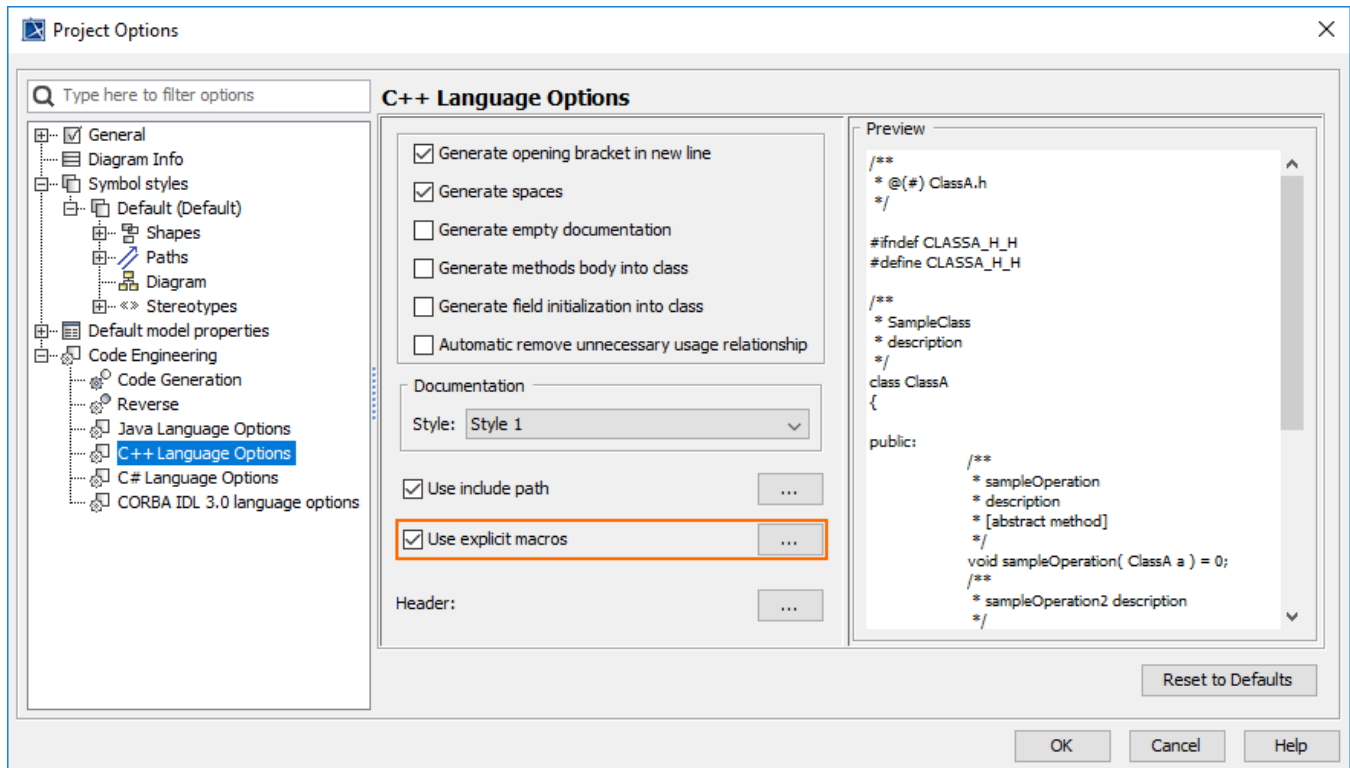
Project Options

Type here to filter options

General
Diagram Info
Symbol styles
Default (Default)
Shapes
Paths
Diagram
«» Stereotypes
Default model properties
Code Engineering
Code Generation
Reverse
Java Language Options
C++ Language Options
C# Language Options
CORBA IDL 3.0 language options

C++ Language Options

Generate opening bracket in new line
Generate spaces
Generate empty documentation
Generate methods body into class
Generate field initialization into class
Automatic remove unnecessary usage relationship

Documentation
Style: Style 1

Use include path ...
Use explicit macros ...
Header: ...

Preview
/**
 * @(#) ClassA.h
 */

#ifndef CLASSA_H_H
#define CLASSA_H_H

/**
 * SampleClass
 * description
 */
class ClassA
{

public:
/**
 * sampleOperation
 * description
 * [abstract method]
 */
void sampleOperation( ClassA a ) = 0;
/**
 * sampleOperation2 description
 */

Reset to Defaults

OK Cancel Help